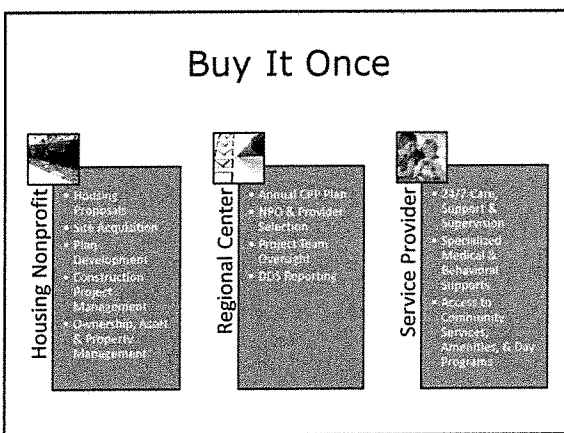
Buy It Once

Housing Nonprofit

• Housing Proposals
• Site Acquisition
• Plan Development
• Construction Project Management
• Ownership, Asset & Property Management

Regional Center

• Annual CPP Plan
• NPO & Provider Selection
• Project Team Oversight
• DDS Reporting

Service Provider

• 24/7 Care, Support & Supervision
• Specialized Medical & Behavioral Supports
• Access to Community Services, Amenities, & Day Programs